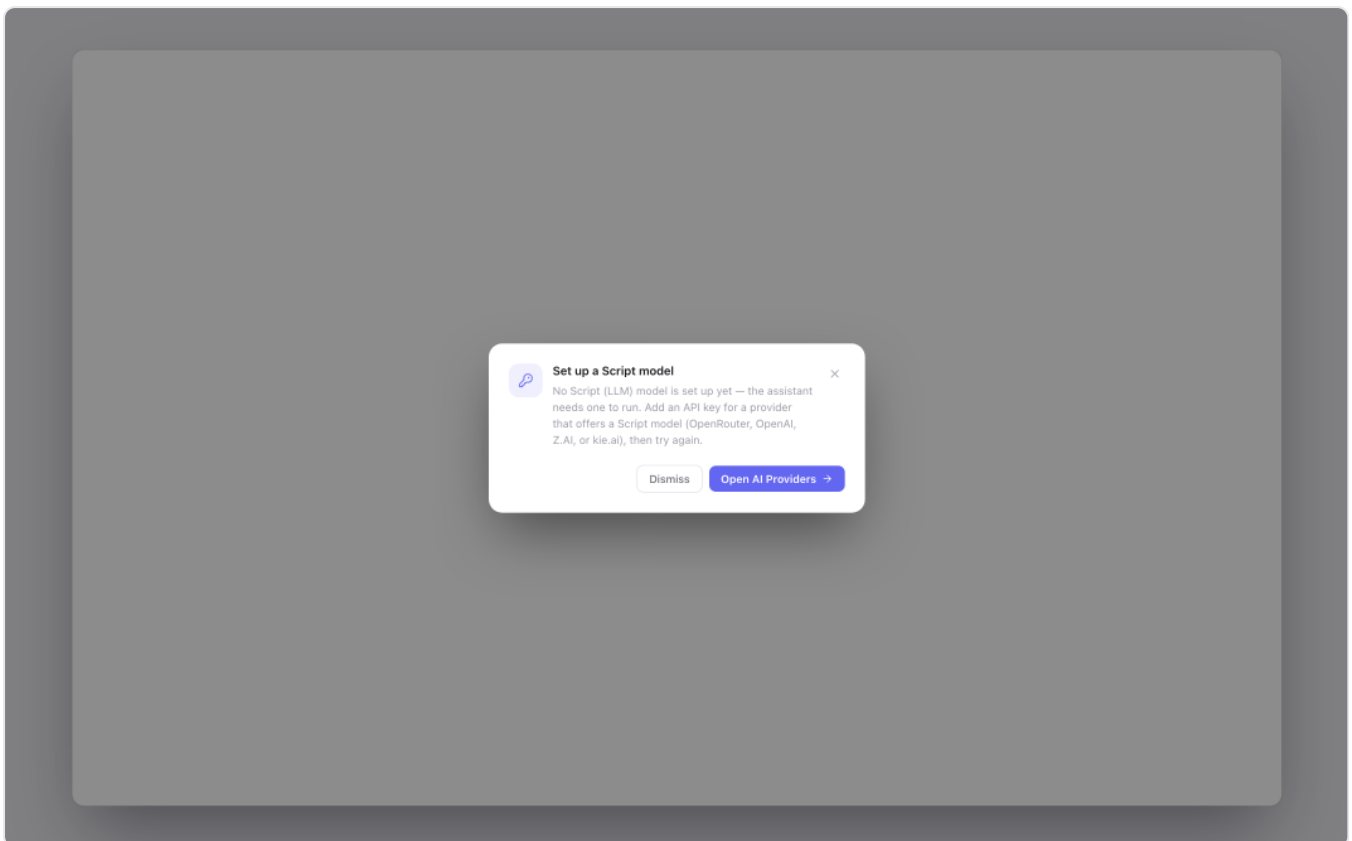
Set up a Script model

No Script (LLM) model is set up yet — the assistant needs one to run. Add an API key for a provider that offers a Script model (OpenRouter, OpenAI, Z.AI, or kie.ai), then try again.

×

Dismiss

Open AI Providers →